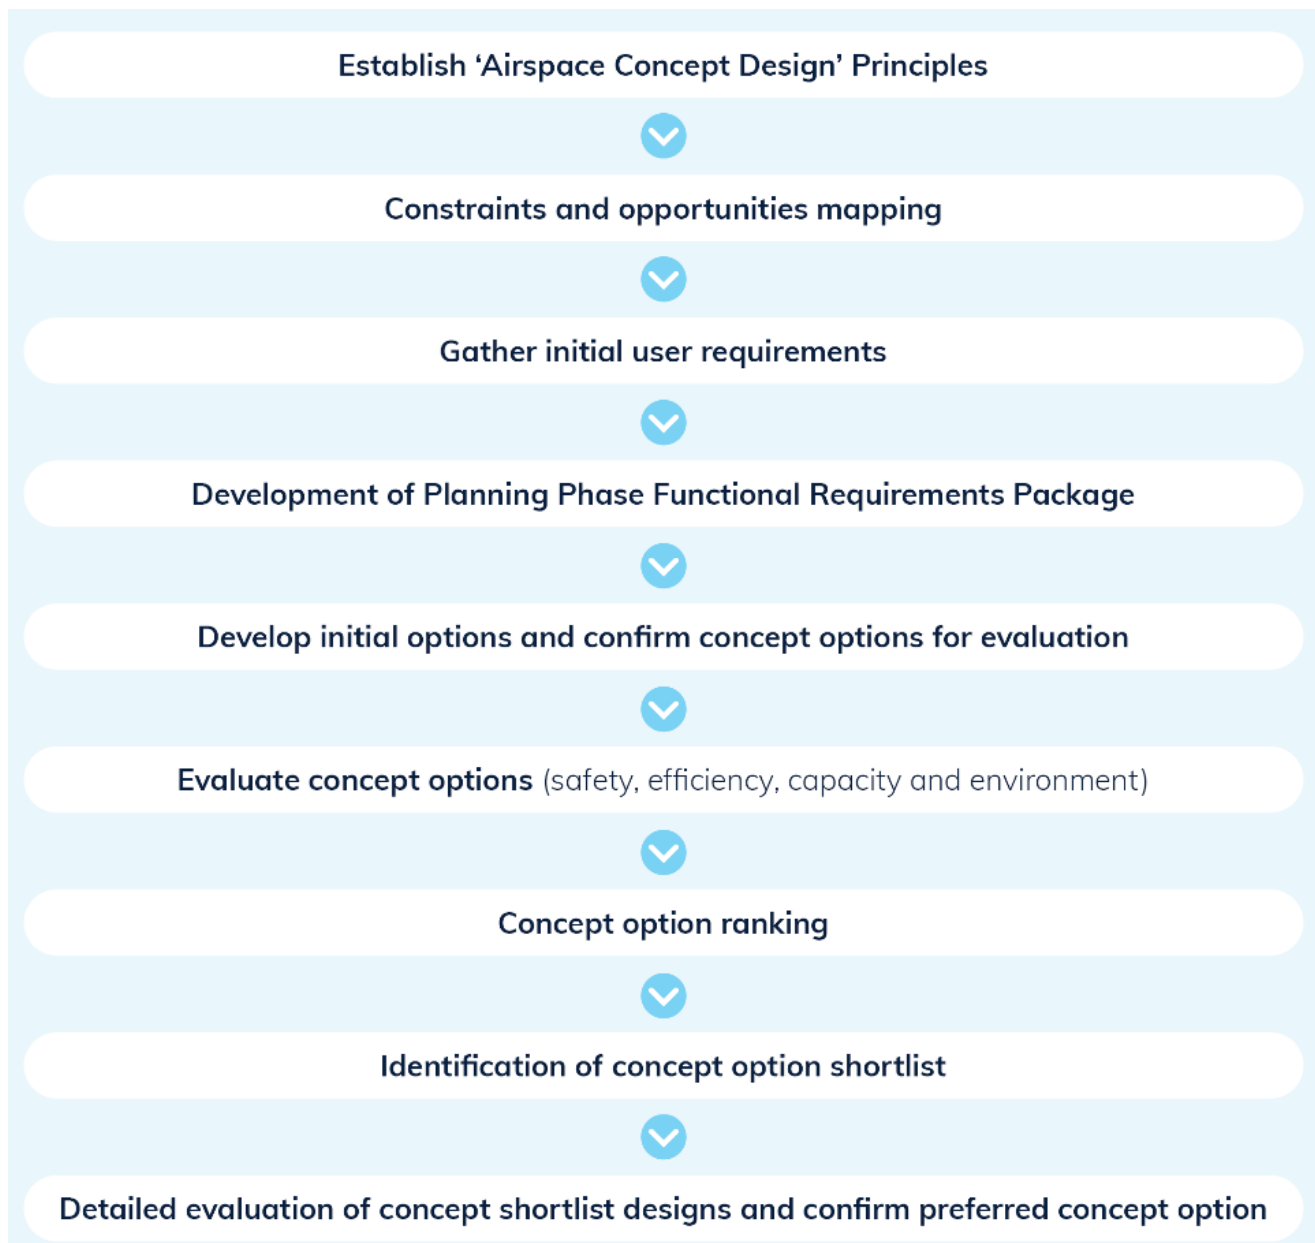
Establish ‘Airspace Concept Design’ Principles

Constraints and opportunities mapping

Gather initial user requirements

Development of Planning Phase Functional Requirements Package

Develop initial options and confirm concept options for evaluation

Evaluate concept options (safety, efficiency, capacity and environment)

Concept option ranking

Identification of concept option shortlist

Detailed evaluation of concept shortlist designs and confirm preferred concept option